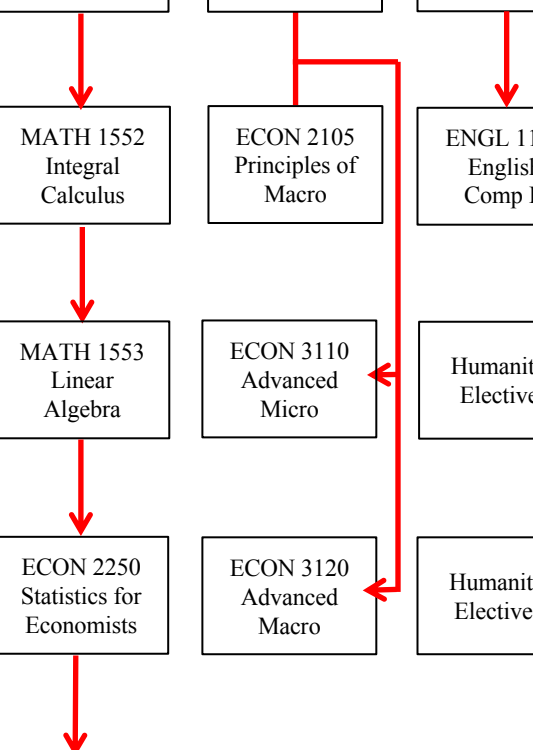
MATH 1552
Integral
Calculus

ECON 2105
Principles of
Macro

ENGL 11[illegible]
Englis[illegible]
Comp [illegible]

MATH 1553
Linear
Algebra

ECON 3110
Advanced
Micro

Humanit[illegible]
Elective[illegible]

ECON 2250
Statistics for
Economists

ECON 3120
Advanced
Macro

Humanit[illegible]
Elective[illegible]